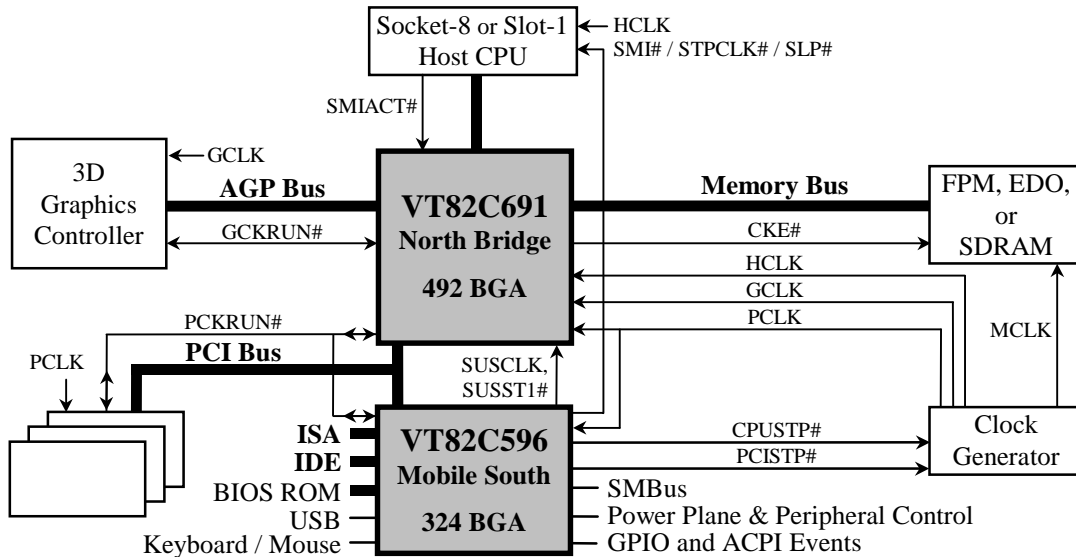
Socket-8 or Slot-1
Host CPU
HCLK
SMI# / STPCLK# / SLP#
SMIACT#
3D
Graphics
Controller
GCLK
AGP Bus
GCKRUN#
VT82C691
North Bridge
492 BGA
Memory Bus
CKE#
FPM, EDO,
or
SDRAM
HCLK
GCLK
PCLK
MCLK
PCKRUN#
PCLK
PCI Bus
SUSCLK,
SUSST1#
ISA
IDE
BIOS ROM
USB
Keyboard / Mouse
VT82C596
Mobile South
324 BGA
CPUSTP#
PCISTP#
Clock
Generator
SMBus
Power Plane & Peripheral Control
GPIO and ACPI Events